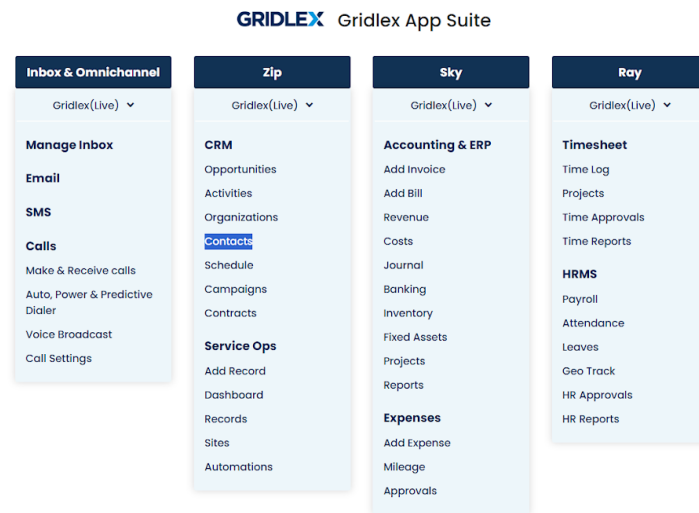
GRIDLEX Gridlex App Suite

Inbox & Omnichannel

Gridlex(Live)

Manage Inbox

Email

SMS

Calls

Make & Receive calls

Auto, Power & Predictive Dialer

Voice Broadcast

Call Settings

Zip

Gridlex(Live)

CRM

Opportunities

Activities

Organizations

Contacts

Schedule

Campaigns

Contracts

Service Ops

Add Record

Dashboard

Records

Sites

Automations

Sky

Gridlex(Live)

Accounting & ERP

Add Invoice

Add Bill

Revenue

Costs

Journal

Banking

Inventory

Fixed Assets

Projects

Reports

Expenses

Add Expense

Mileage

Approvals

Ray

Gridlex(Live)

Timesheet

Time Log

Projects

Time Approvals

Time Reports

HRMS

Payroll

Attendance

Leaves

Geo Track

HR Approvals

HR Reports